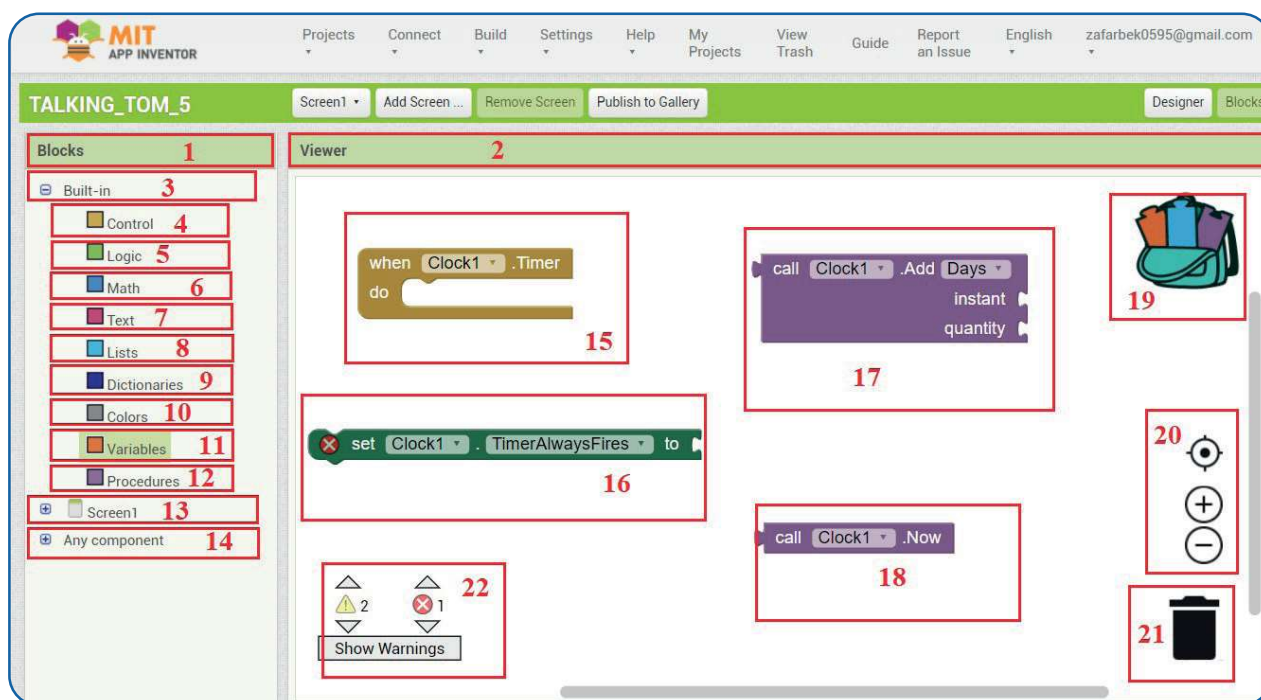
MIT APP INVENTOR

Projects ▾ Connect ▾ Build ▾ Settings ▾ Help ▾ My Projects View Trash Guide Report an Issue English ▾ zafarbek0595@gmail.com ▾

TALKING_TOM_5 Screen1 ▾ Add Screen ... Remove Screen Publish to Gallery Designer Blocks

Blocks 1

Viewer 2

⊟ Built-in 3

Control 4

Logic 5

Math 6

Text 7

Lists 8

Dictionaries 9

Colors 10

Variables 11

Procedures 12

⊞ Screen1 13

⊞ Any component 14

when Clock1 ▾ .Timer
do

15

set Clock1 ▾ . TimerAlwaysFires ▾ to

16

call Clock1 ▾ .Add Days ▾
instant
quantity

17

call Clock1 ▾ .Now

18

19

20

21

2 1

Show Warnings

22